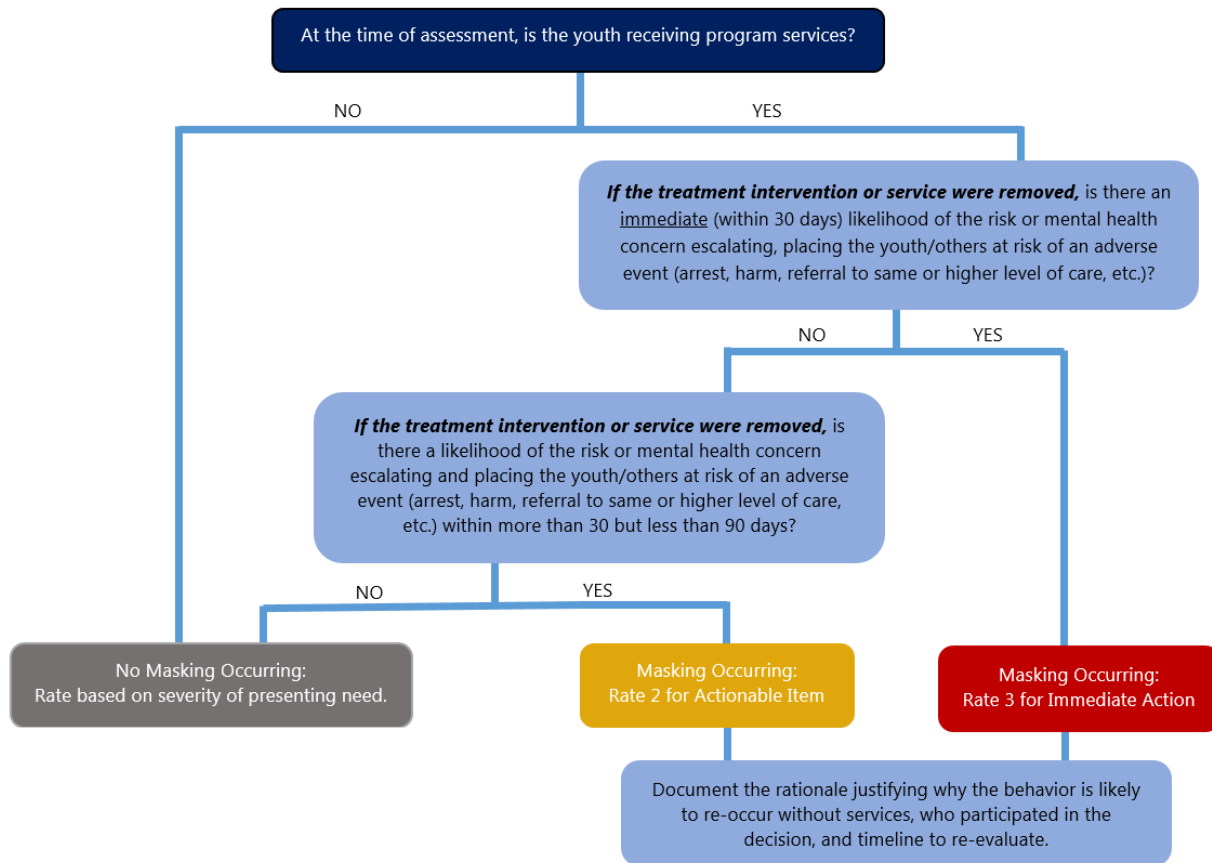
At the time of assessment, is the youth receiving program services?

NO

YES

*If the treatment intervention or service were removed,* is there an immediate (within 30 days) likelihood of the risk or mental health concern escalating, placing the youth/others at risk of an adverse event (arrest, harm, referral to same or higher level of care, etc.)?

NO

YES

*If the treatment intervention or service were removed,* is there a likelihood of the risk or mental health concern escalating and placing the youth/others at risk of an adverse event (arrest, harm, referral to same or higher level of care, etc.) within more than 30 but less than 90 days?

NO

YES

No Masking Occurring:
Rate based on severity of presenting need.

Masking Occurring:
Rate 2 for Actionable Item

Masking Occurring:
Rate 3 for Immediate Action

Document the rationale justifying why the behavior is likely to re-occur without services, who participated in the decision, and timeline to re-evaluate.